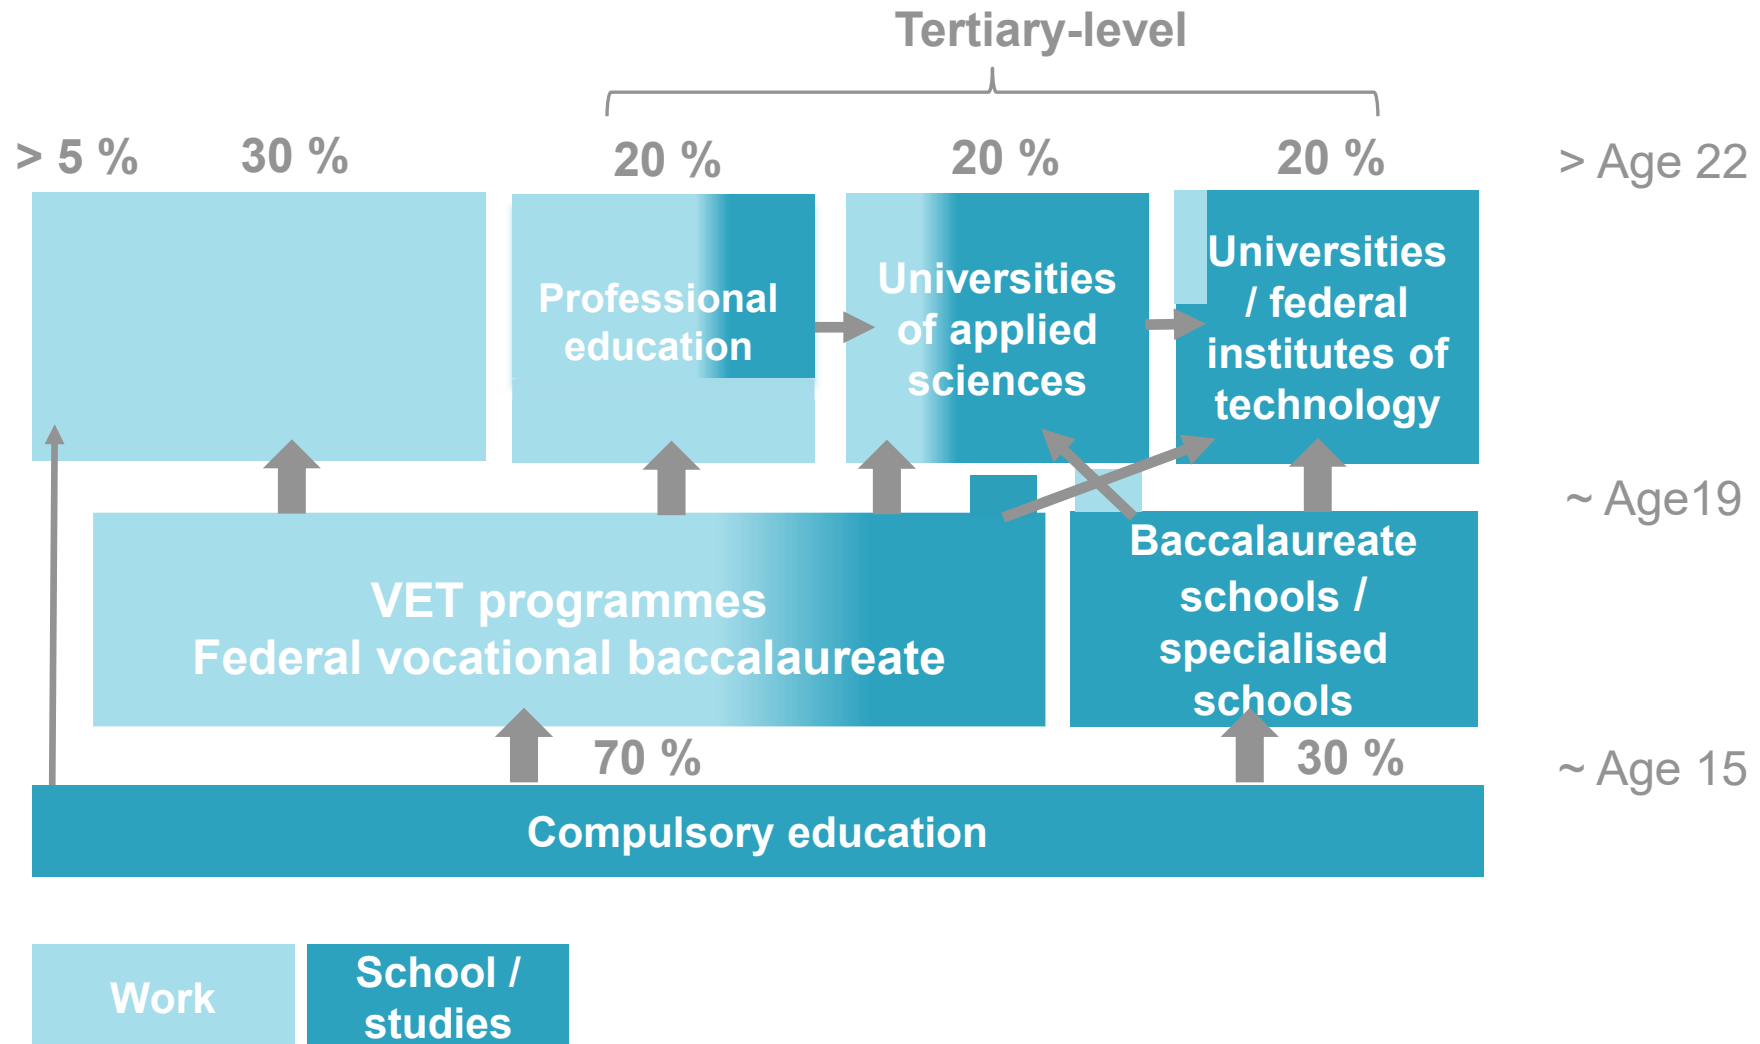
Tertiary-level

> 5 %

30 %

20 %

20 %

20 %

> Age 22

Professional education

Universities of applied sciences

Universities / federal institutes of technology

~ Age19

VET programmes
Federal vocational baccalaureate

Baccalaureate schools / specialised schools

70 %

30 %

~ Age 15

Compulsory education

Work

School / studies